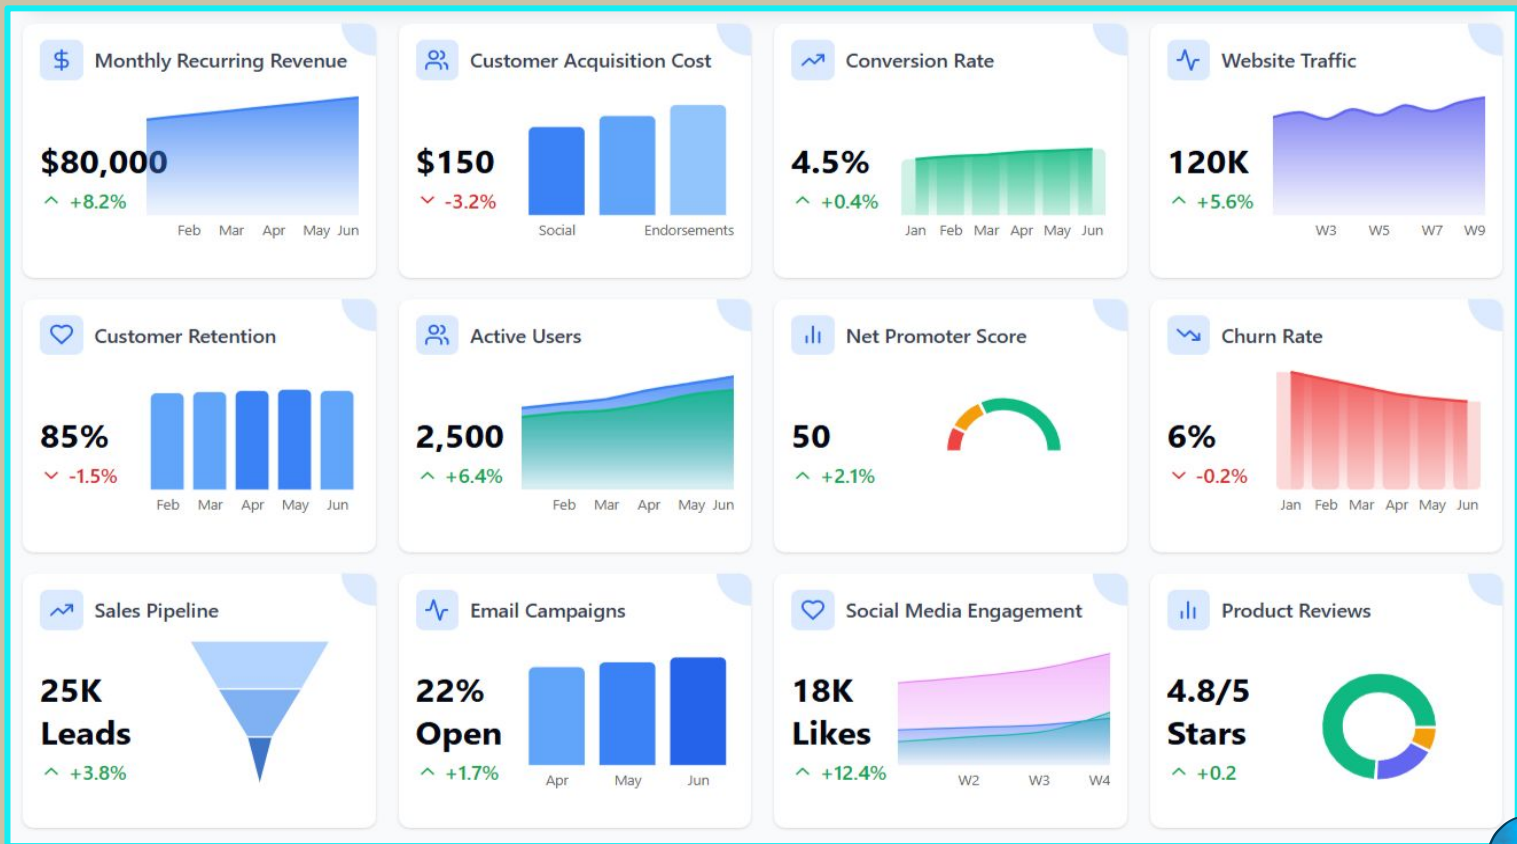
$ Monthly Recurring Revenue

$80,000
^ +8.2%

Feb Mar Apr May Jun

Customer Acquisition Cost

$150
˅ -3.2%

Social Endorsements

Conversion Rate

4.5%
^ +0.4%

Jan Feb Mar Apr May Jun

Website Traffic

120K
^ +5.6%

W3 W5 W7 W9

Customer Retention

85%
˅ -1.5%

Feb Mar Apr May Jun

Active Users

2,500
^ +6.4%

Feb Mar Apr May Jun

Net Promoter Score

50
^ +2.1%

Churn Rate

6%
˅ -0.2%

Jan Feb Mar Apr May Jun

Sales Pipeline

25K Leads
^ +3.8%

Email Campaigns

22% Open
^ +1.7%

Apr May Jun

Social Media Engagement

18K Likes
^ +12.4%

W2 W3 W4

Product Reviews

4.8/5 Stars
^ +0.2